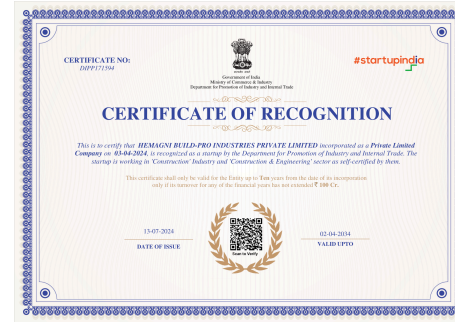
CERTIFICATE NO:
DIPP171594

सत्यमेव जयते
Government of India
Ministry of Commerce & Industry
Department for Promotion of Industry and Internal Trade

#startupindia

CERTIFICATE OF RECOGNITION

This is to certify that HEMAGNI BUILD-PRO INDUSTRIES PRIVATE LIMITED incorporated as a Private Limited Company on 03-04-2024, is recognized as a startup by the Department for Promotion of Industry and Internal Trade. The startup is working in 'Construction' Industry and 'Construction & Engineering' sector as self-certified by them.

This certificate shall only be valid for the Entity up to Ten years from the date of its incorporation only if its turnover for any of the financial years has not exceeded ₹ 100 Cr.

13-07-2024
DATE OF ISSUE

Scan to Verify

02-04-2034
VALID UPTO